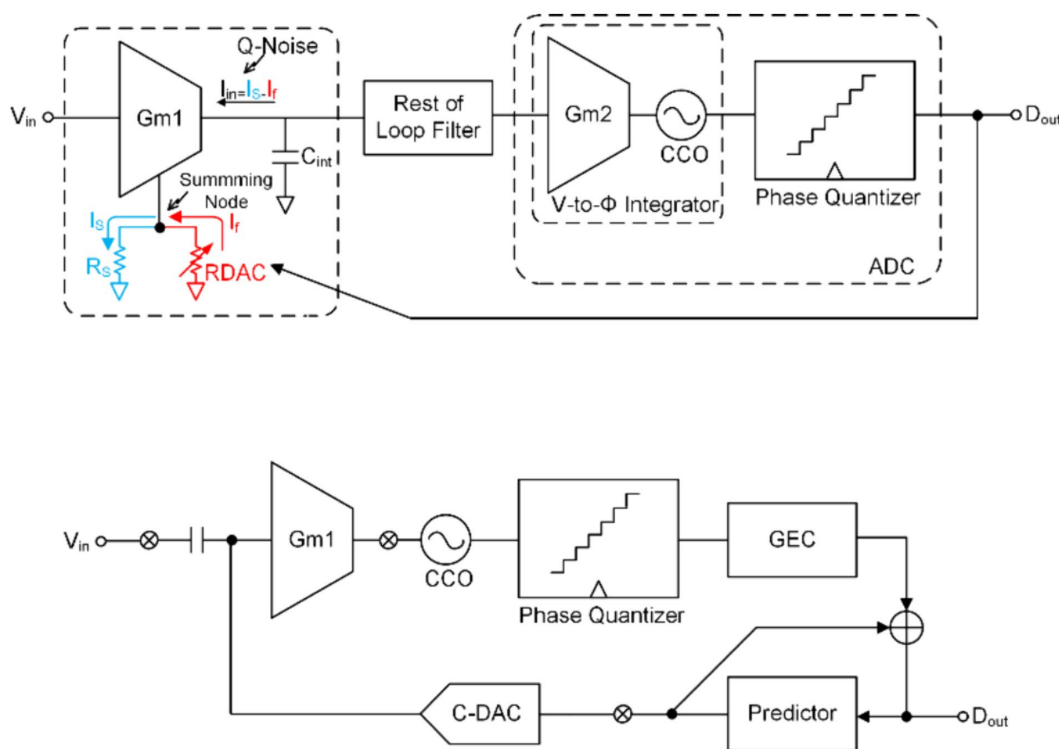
Q-Noise

$I_{in}=I_S-I_f$

$V_{in}$

Gm1

$C_{int}$

Summming Node

$I_S$

$I_f$

$R_S$

RDAC

Rest of Loop Filter

Gm2

CCO

V-to-Φ Integrator

Phase Quantizer

ADC

$D_{out}$

$V_{in}$

Gm1

CCO

Phase Quantizer

GEC

C-DAC

Predictor

$D_{out}$